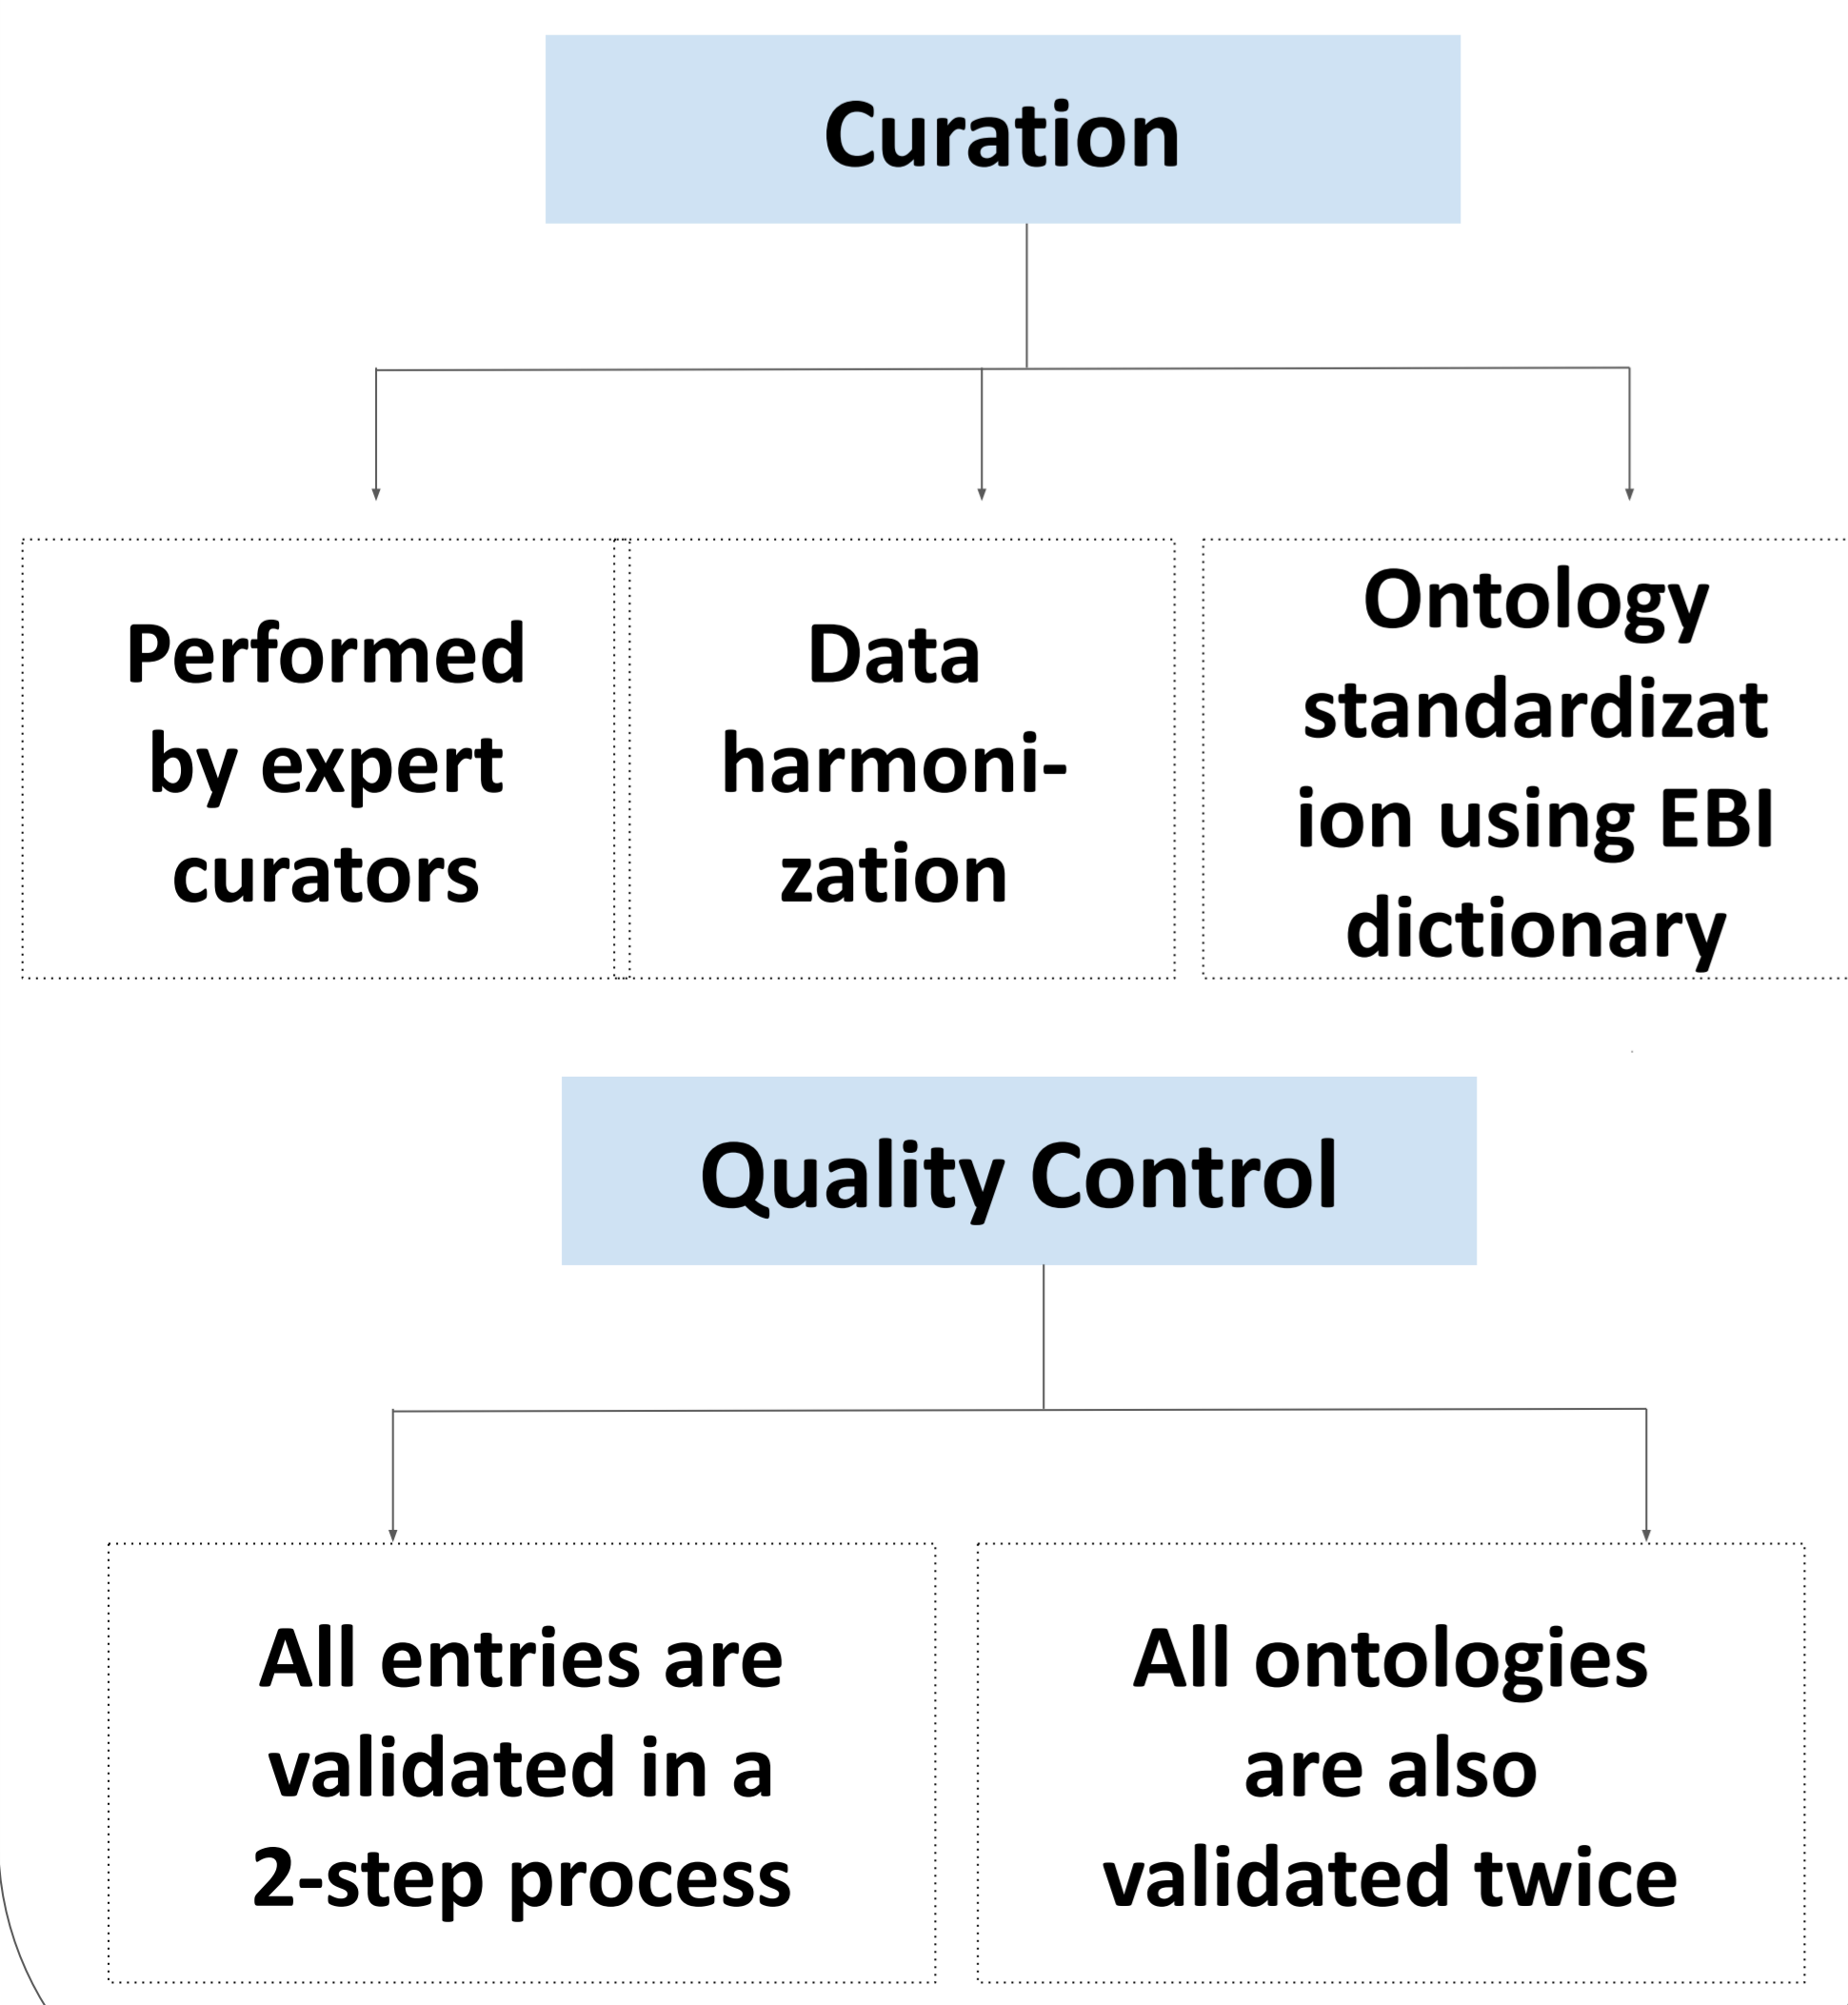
Curation

Performed by expert curators

Data harmonization

Ontology standardization using EBI dictionary

Quality Control

All entries are validated in a 2-step process

All ontologies are also validated twice